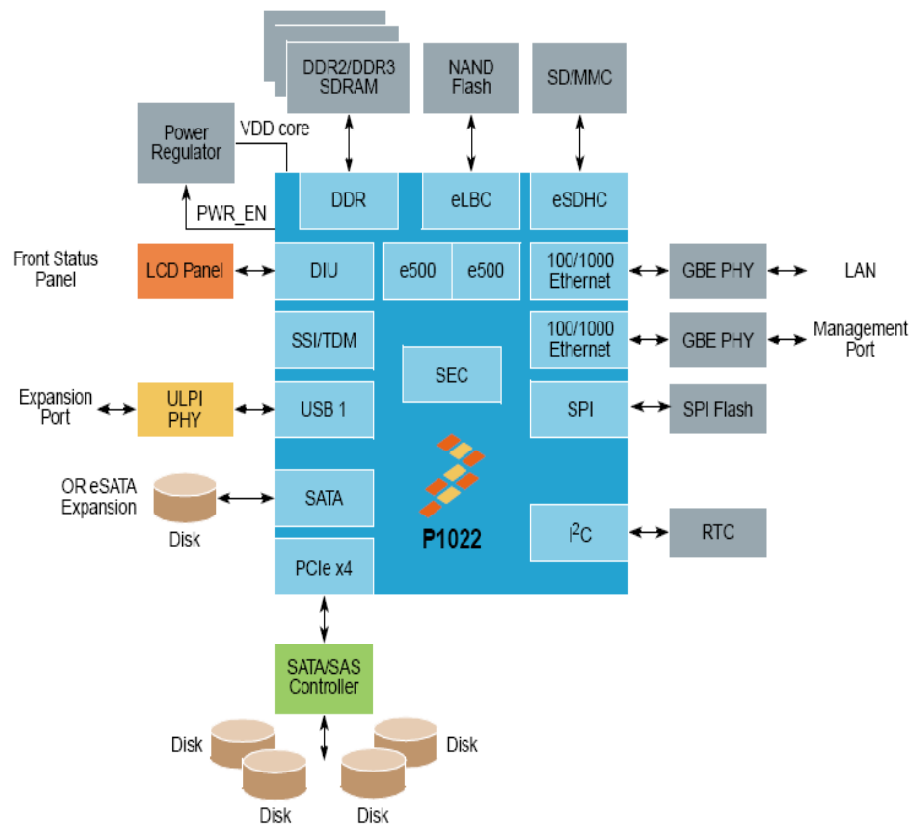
DDR2/DDR3 SDRAM

NAND Flash

SD/MMC

Power Regulator

VDD core

PWR_EN

DDR

eLBC

eSDHC

Front Status Panel

LCD Panel

DIU

e500

e500

100/1000 Ethernet

GBE PHY

LAN

SSI/TDM

100/1000 Ethernet

GBE PHY

Management Port

SEC

Expansion Port

ULPI PHY

USB 1

SPI

SPI Flash

OR eSATA Expansion

SATA

Disk

P1022

$I^2C$

RTC

PCIe x4

SATA/SAS Controller

Disk

Disk

Disk

Disk